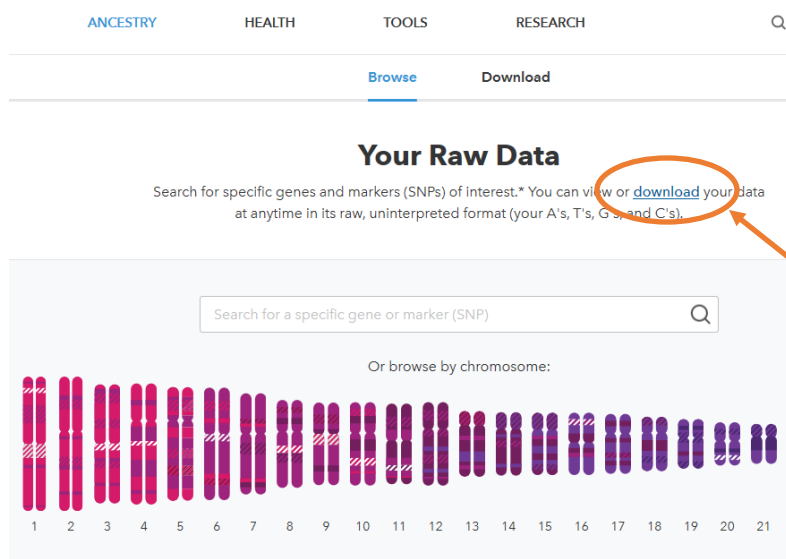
ANCESTRY HEALTH TOOLS RESEARCH

Browse Download

Your Raw Data

Search for specific genes and markers (SNPs) of interest.* You can view or download your data at anytime in its raw, uninterpreted format (your A's, T's, G's, and C's).

Search for a specific gene or marker (SNP)

Or browse by chromosome:

1 2 3 4 5 6 7 8 9 10 11 12 13 14 15 16 17 18 19 20 21